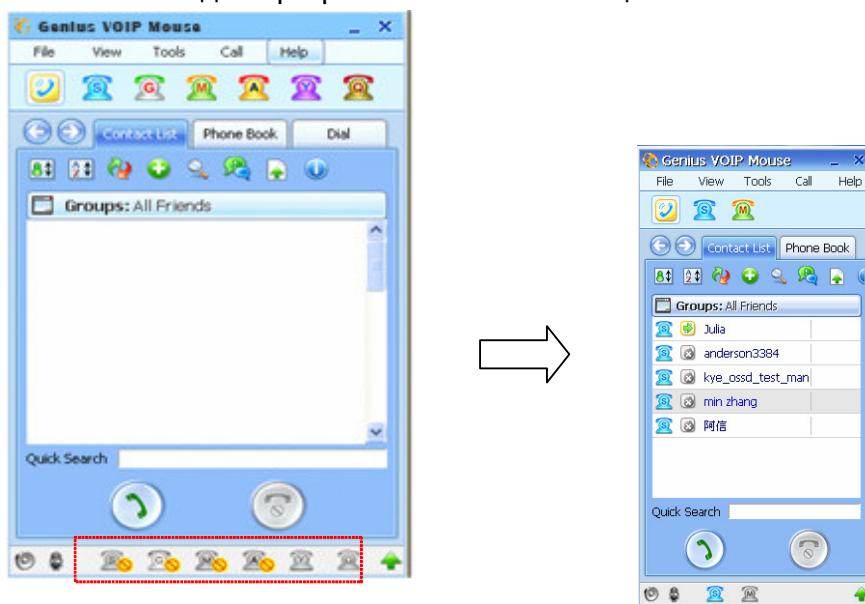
Genius VOIP Mouse
File View Tools Call Help
Contact List Phone Book Dial
Groups: All Friends
Quick Search

Genius VOIP Mouse
File View Tools Call Help
Contact List Phone Book
Groups: All Friends
Julia
anderson3384
kye_ossd_test_man
min zhang
阿信
Quick Search